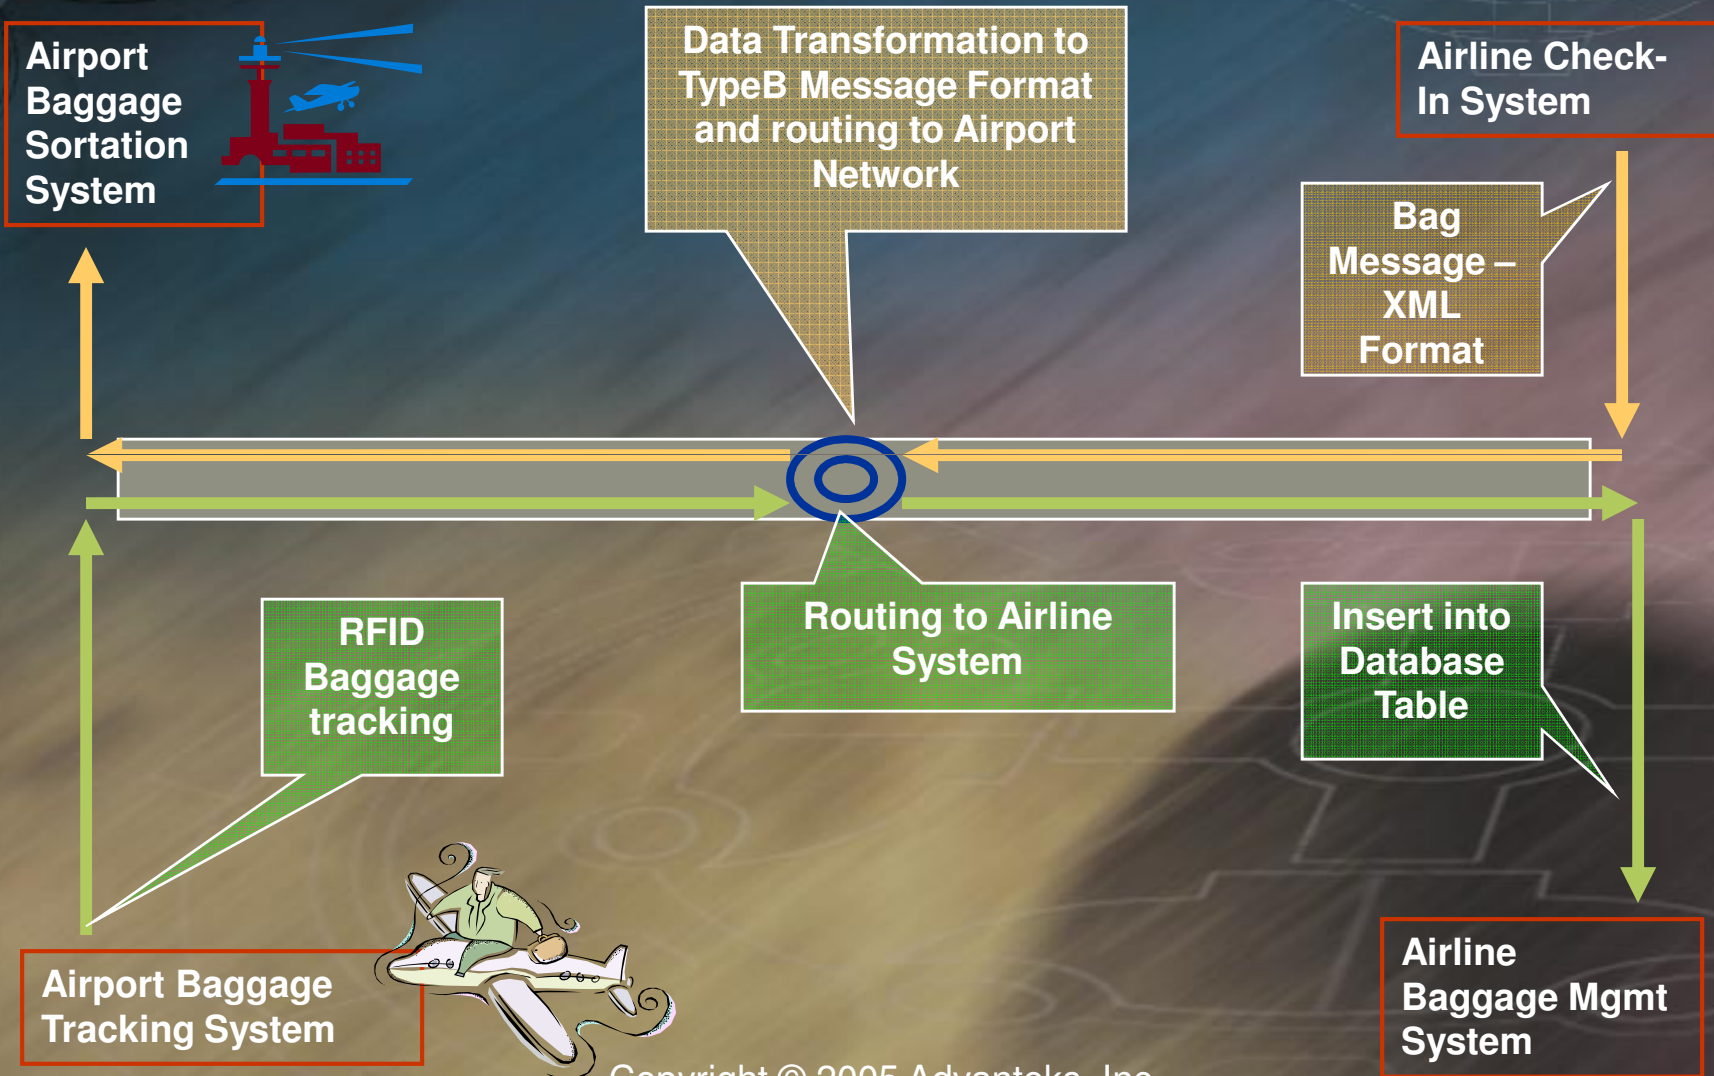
Airport Baggage Sortation System

Data Transformation to TypeB Message Format and routing to Airport Network

Airline Check-In System

Bag Message – XML Format

RFID Baggage tracking

Routing to Airline System

Insert into Database Table

Airport Baggage Tracking System

Airline Baggage Mgmt System

Copyright © 2005 Advanteka, Inc.